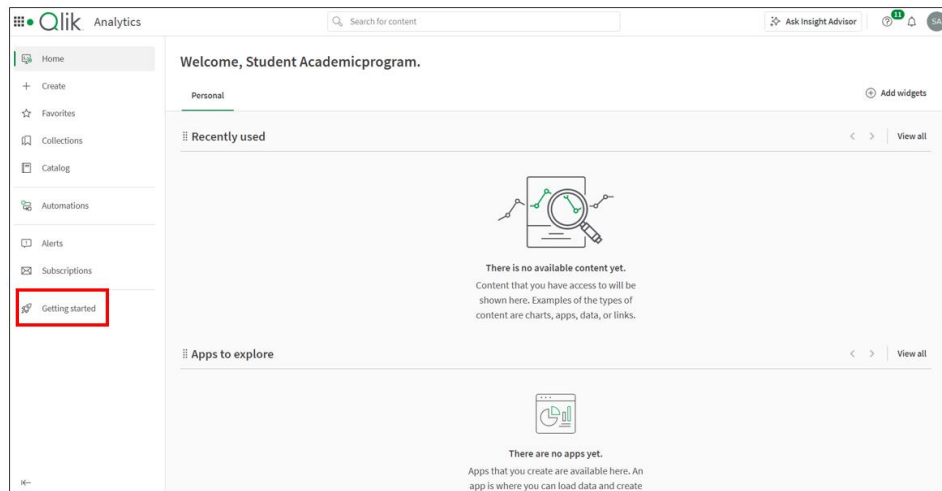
Qlik Analytics

Search for content

Ask Insight Advisor

11

SA

Home
Create
Favorites
Collections
Catalog
Automations
Alerts
Subscriptions
Getting started

Welcome, Student Academicprogram.

Personal

Add widgets

Recently used

View all

There is no available content yet.

Content that you have access to will be shown here. Examples of the types of content are charts, apps, data, or links.

Apps to explore

View all

There are no apps yet.

Apps that you create are available here. An app is where you can load data and create